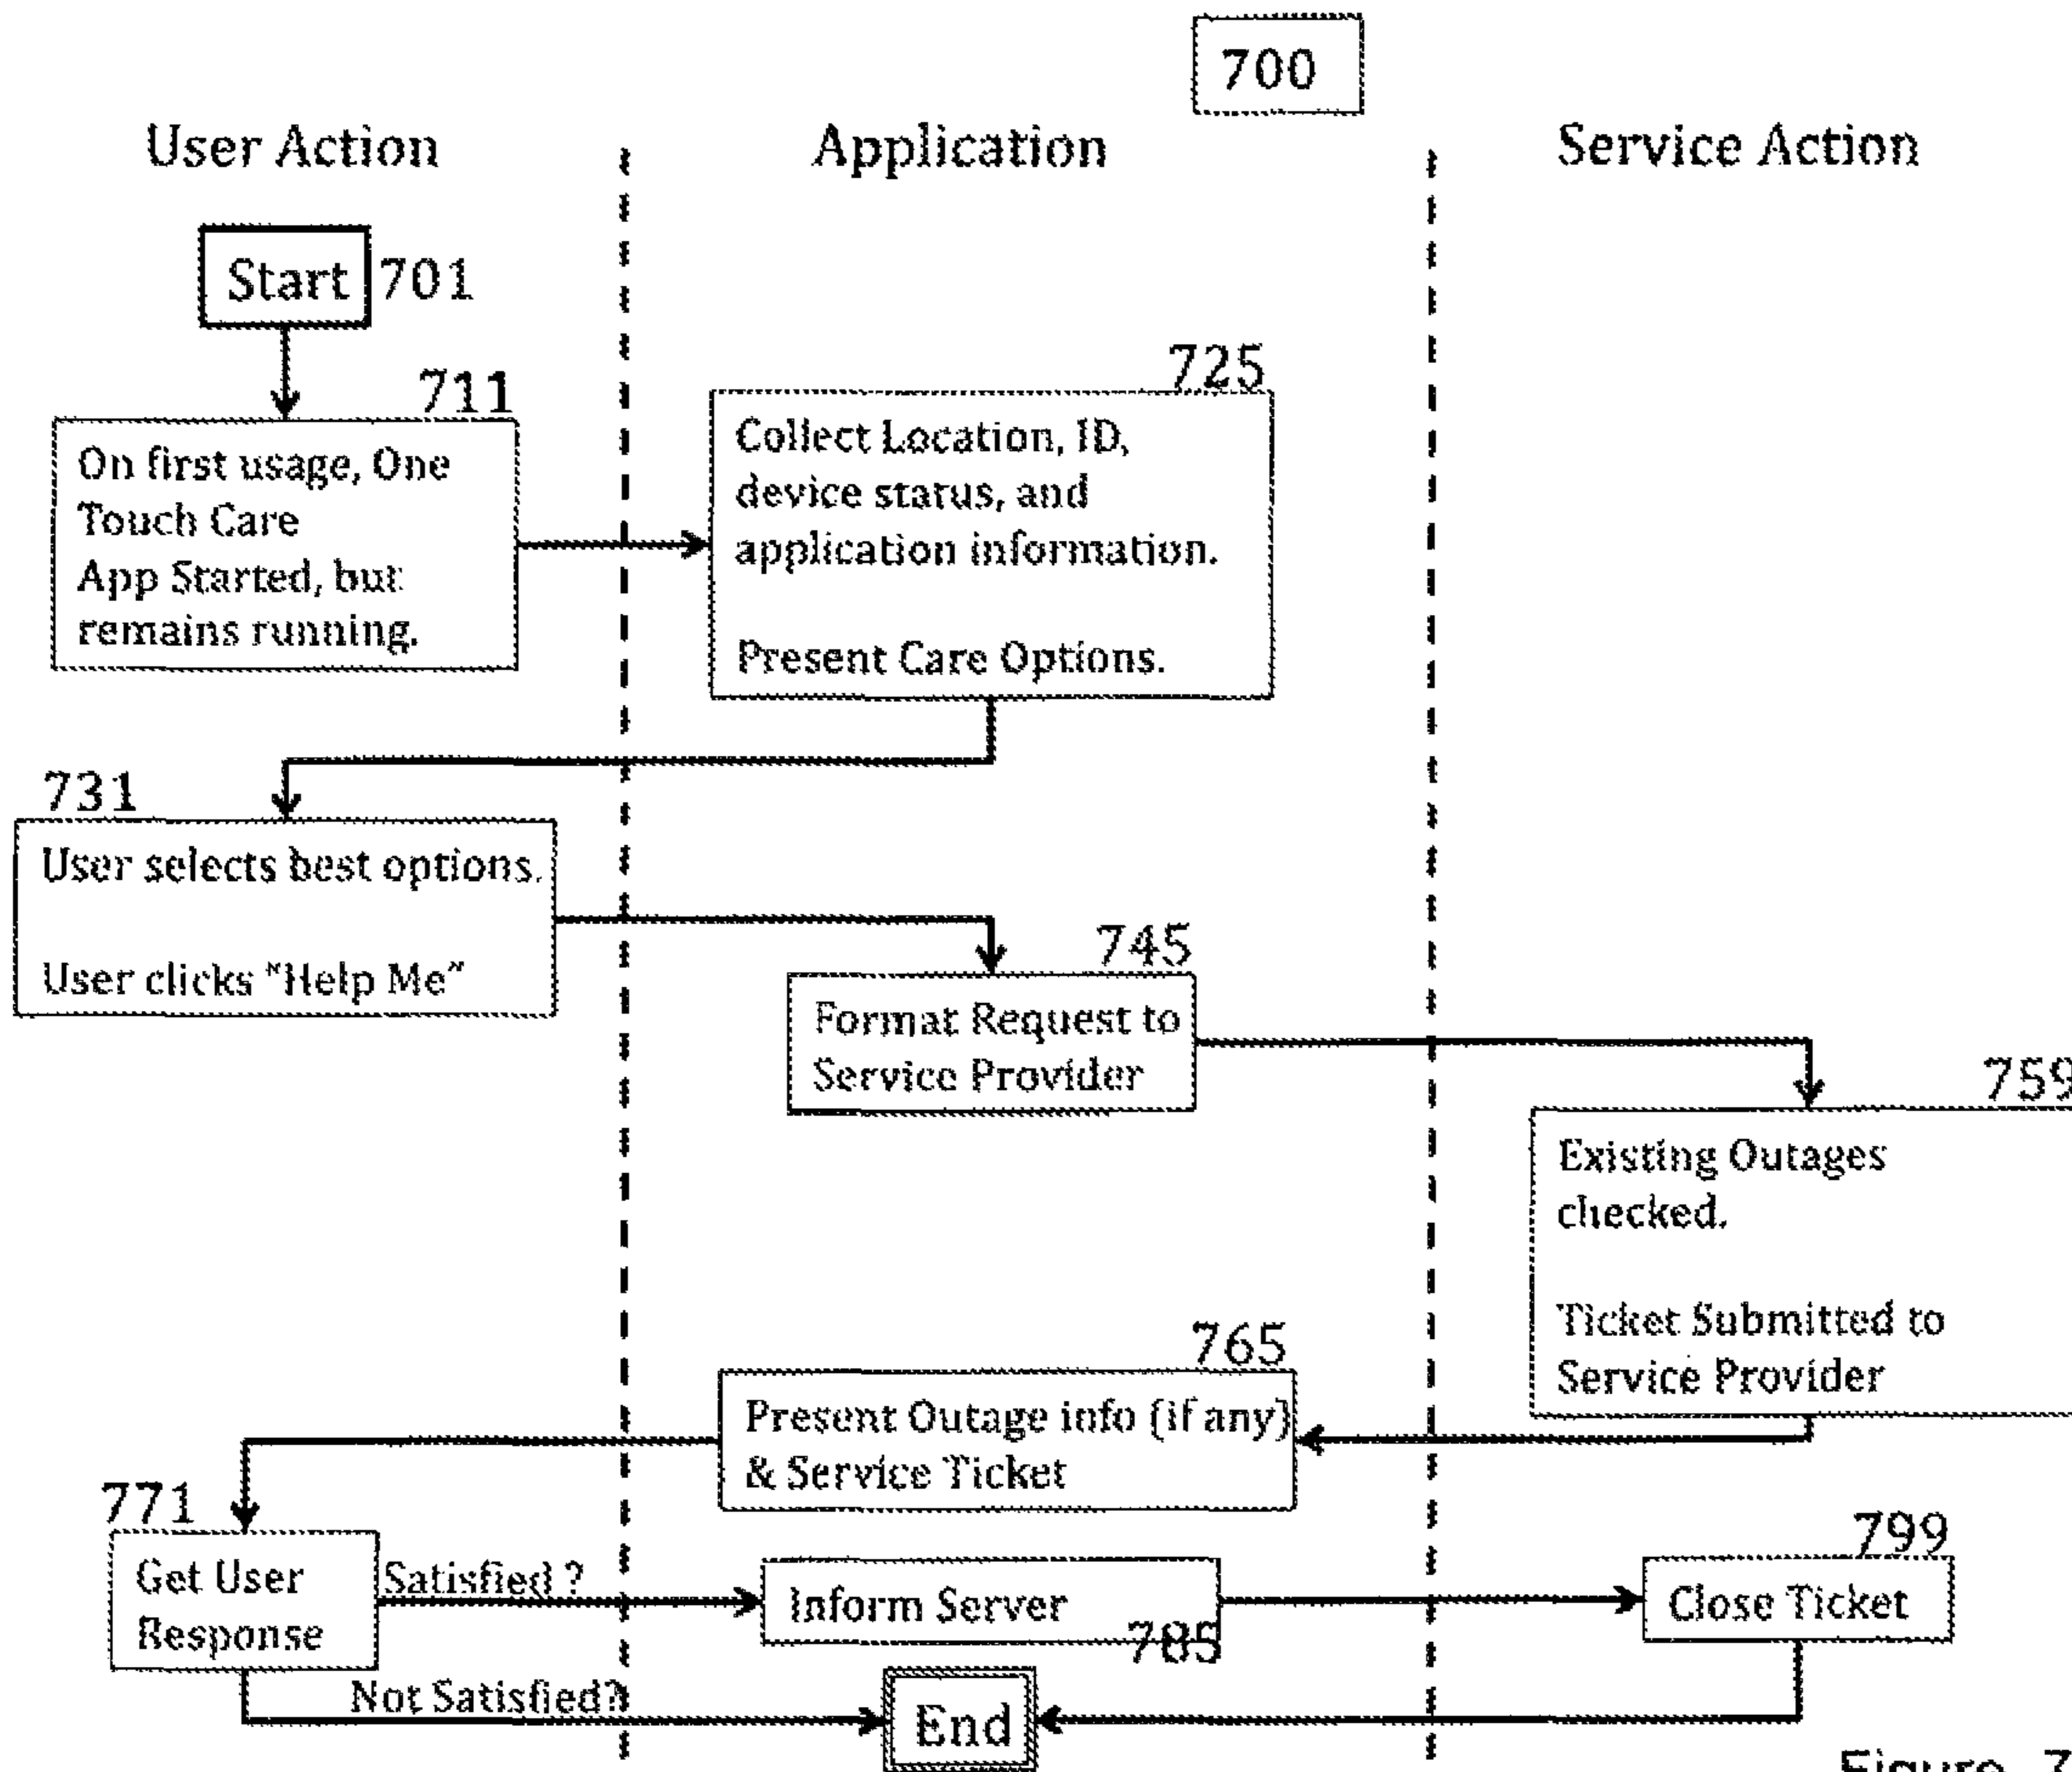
700

User Action

Application

Service Action

Start 701

711

On first usage, One Touch Care App Started, but remains running.

725

Collect Location, ID, device status, and application information.

Present Care Options.

731

User selects best options.

User clicks "Help Me"

745

Format Request to Service Provider

759

Existing Outages checked.

Ticket Submitted to Service Provider

765

Present Outage info (if any) & Service Ticket

771

Get User Response

Satisfied ?

Inform Server

785

799

Close Ticket

Not Satisfied?

End

Figure 7